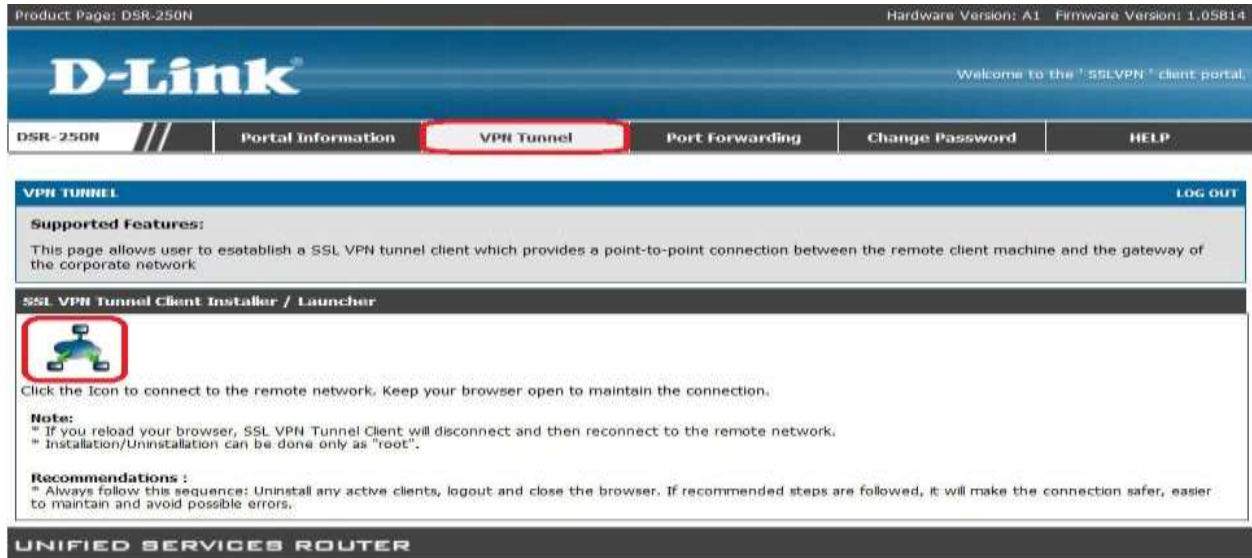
Product Page: DSR-250N

Hardware Version: A1 Firmware Version: 1.05B14

D-Link

Welcome to the ' SSLVPN ' client portal.

DSR-250N

Portal Information

VPN Tunnel

Port Forwarding

Change Password

HELP

VPN TUNNEL

LOG OUT

Supported Features:

This page allows user to esatablish a SSL VPN tunnel client which provides a point-to-point connection between the remote client machine and the gateway of the corporate network

SSL VPN Tunnel Client Installer / Launcher

Click the Icon to connect to the remote network. Keep your browser open to maintain the connection.

Note:
* If you reload your browser, SSL VPN Tunnel Client will disconnect and then reconnect to the remote network.
* Installation/Uninstallation can be done only as "root".

Recommendations :
* Always follow this sequence: Uninstall any active clients, logout and close the browser. If recommended steps are followed, it will make the connection safer, easier to maintain and avoid possible errors.

UNIFIED SERVICES ROUTER